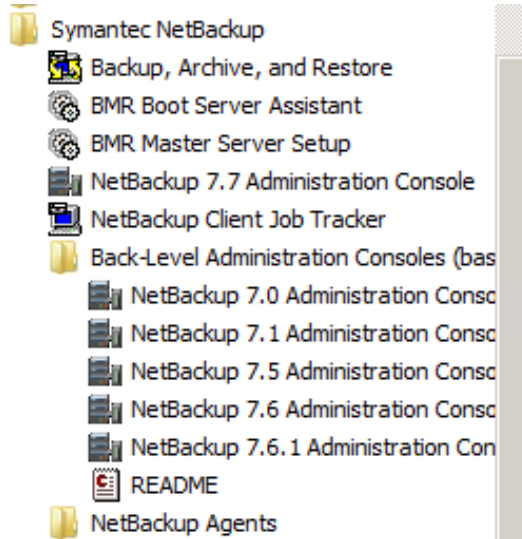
Symantec NetBackup
Backup, Archive, and Restore
BMR Boot Server Assistant
BMR Master Server Setup
NetBackup 7.7 Administration Console
NetBackup Client Job Tracker
Back-Level Administration Consoles (bas
NetBackup 7.0 Administration Conso
NetBackup 7.1 Administration Conso
NetBackup 7.5 Administration Conso
NetBackup 7.6 Administration Conso
NetBackup 7.6.1 Administration Con
README
NetBackup Agents